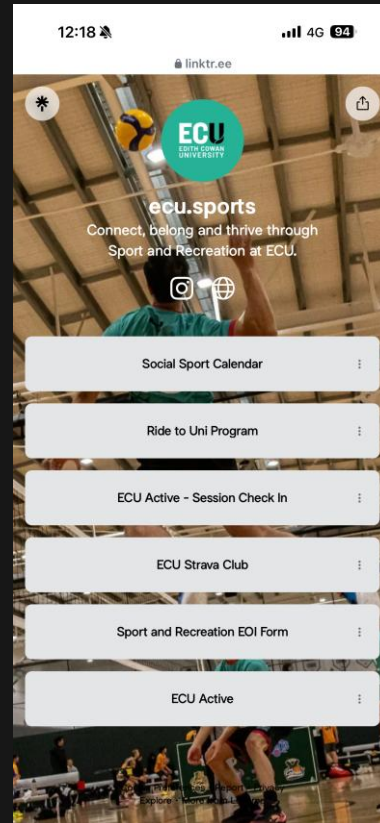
12:18
4G 94
linktr.ee

ECU
EDITH COWAN UNIVERSITY

ecu.sports
Connect, belong and thrive through Sport and Recreation at ECU.

Social Sport Calendar

Ride to Uni Program

ECU Active - Session Check In

ECU Strava Club

Sport and Recreation EOI Form

ECU Active

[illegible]
Explore · More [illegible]